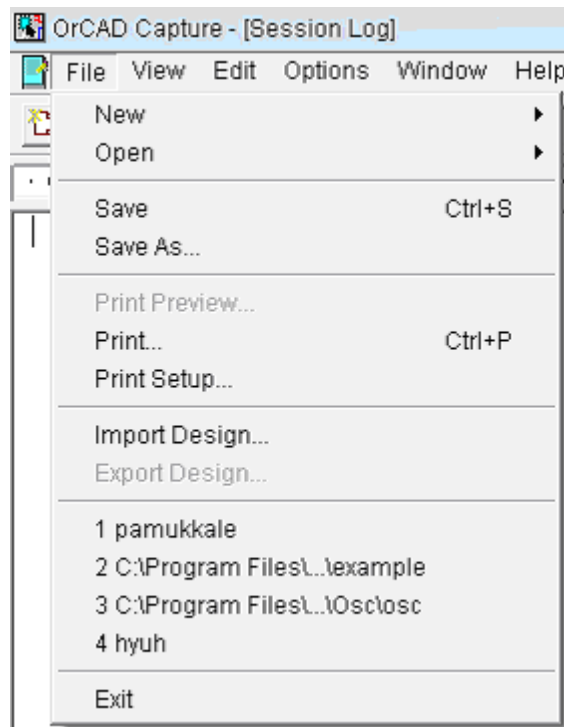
OrCAD Capture - [Session Log]

File View Edit Options Window Help

New
Open

Save Ctrl+S
Save As...

Print Preview...
Print... Ctrl+P
Print Setup...

Import Design...
Export Design...

1 pamukkale
2 C:\Program Files\...\example
3 C:\Program Files\...\Osc\osc
4 hyuh

Exit